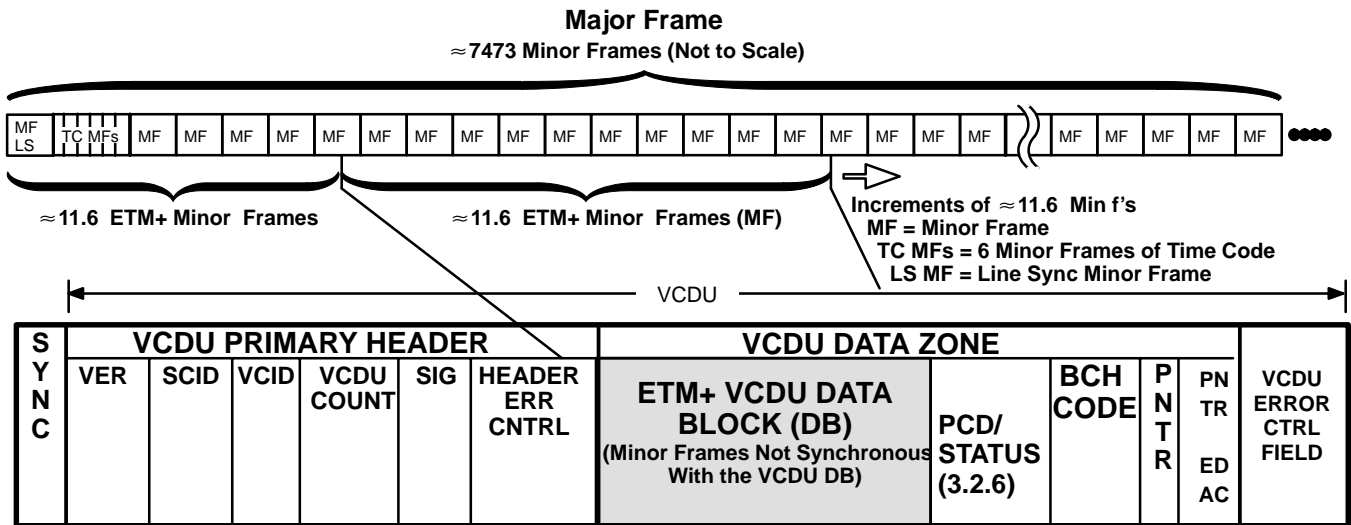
Major Frame
≈7473 Minor Frames (Not to Scale)

MF LS | TC MFs | MF | MF | MF | MF | MF | MF | MF | MF | MF | MF | MF | MF | MF | MF | MF | MF | MF | MF | MF | MF | MF | MF | MF

≈11.6 ETM+ Minor Frames

≈11.6 ETM+ Minor Frames (MF)

Increments of ≈11.6 Min f's
MF = Minor Frame
TC MFs = 6 Minor Frames of Time Code
LS MF = Line Sync Minor Frame

VCDU

| SYNC | VCDU PRIMARY HEADER | | | | | | VCDU DATA ZONE | | | | | VCDU ERROR CTRL FIELD |
|---|---|---|---|---|---|---|---|---|---|---|---|---|
| | VER | SCID | VCID | VCDU COUNT | SIG | HEADER ERR CNTRL | ETM+ VCDU DATA BLOCK (DB) (Minor Frames Not Synchronous With the VCDU DB) | PCD/ STATUS (3.2.6) | BCH CODE | PNTR | PN TR ED AC | |